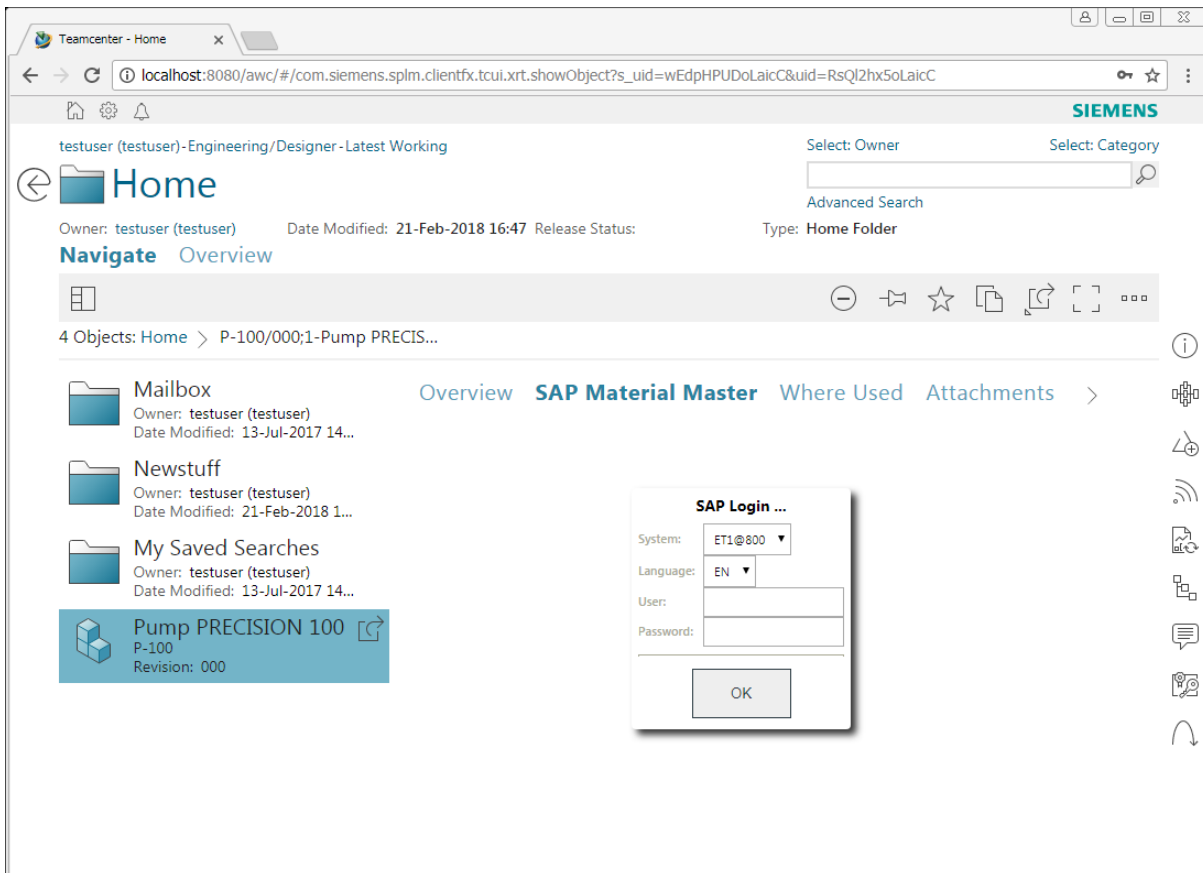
Teamcenter - Home ×

localhost:8080/awc/#/com.siemens.splm.clientfx.tcui.xrt.showObject?s_uid=wEdpHPUDoLaicC&uid=RsQl2hx5oLaicC

SIEMENS

testuser (testuser)-Engineering/Designer-Latest Working

Select: Owner Select: Category

Home

Advanced Search

Owner: testuser (testuser) Date Modified: 21-Feb-2018 16:47 Release Status: Type: Home Folder

Navigate Overview

4 Objects: Home > P-100/000;1-Pump PRECIS...

Mailbox
Owner: testuser (testuser)
Date Modified: 13-Jul-2017 14...

Newstuff
Owner: testuser (testuser)
Date Modified: 21-Feb-2018 1...

My Saved Searches
Owner: testuser (testuser)
Date Modified: 13-Jul-2017 14...

Pump PRECISION 100
P-100
Revision: 000

Overview SAP Material Master Where Used Attachments >

SAP Login ...
System: ET1@800
Language: EN
User:
Password:
OK